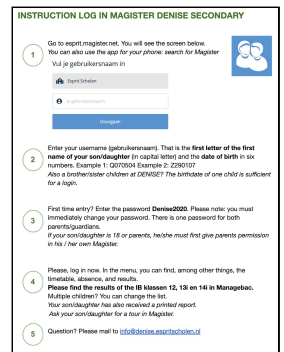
INSTRUCTION LOG IN MAGISTER DENISE SECONDARY

1

Go to esprit.magister.net. You will see the screen below. You can also use the app for your phone: search for Magister

Vul je gebruikersnaam in

Esprit Scholen

gebruikersnaam

Doorgaan

2

Enter your username [gebruikersnaam]. That is the first letter of the first name of your son/daughter (in capital letter) and the date of birth in six numbers. Example 1: Q070504 Example 2: Z290107

Also a brother/sister children at DENISE? The birthdate of one child is sufficient for a login.

3

First time entry? Enter the password Denise2020. Please note: you must immediately change your password. There is one password for both parents/guardians.

If your son/daughter is 18 or parents, he/she must first give parents permission in his / her own Magister.

4

Please, log in now. In the menu, you can find, among other things, the timetable, absence, and results.

Please find the results of the IB klassen 12, 13i en 14i in Managebac.

Multiple children? You can change the list.

Your son/daughter has also received a printed report.

Ask your son/daughter for a tour in Magister.

5

Question? Please mail to info@denise.espritscholen.nl